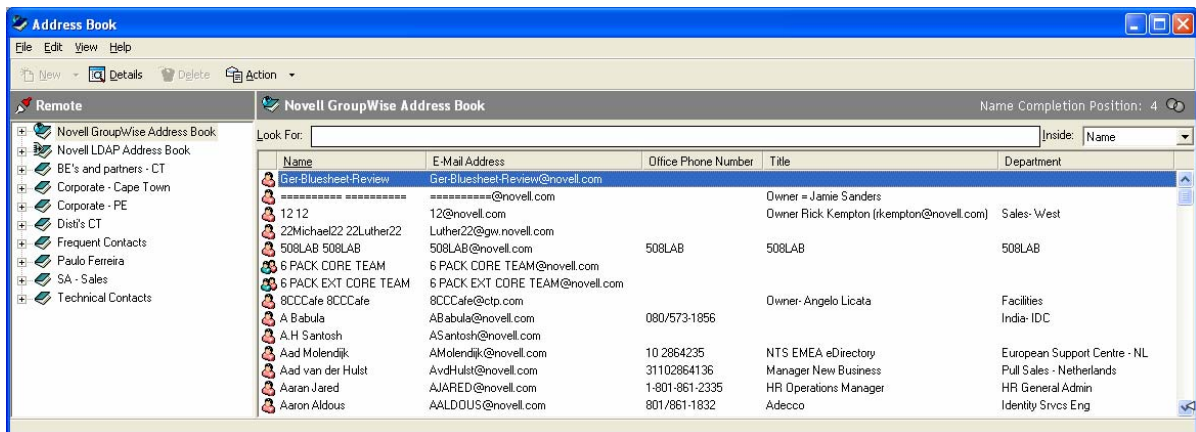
Address Book

File Edit View Help

New Details Delete Action

Remote

Novell GroupWise Address Book
Novell LDAP Address Book
BE's and partners - CT
Corporate - Cape Town
Corporate - PE
Disti's CT
Frequent Contacts
Paulo Ferreira
SA - Sales
Technical Contacts

Novell GroupWise Address Book

Name Completion Position: 4

Look For:

Inside: Name

| Name | E-Mail Address | Office Phone Number | Title | Department |
|---|---|---|---|---|
| Ger-Bluesheet-Review | Ger-Bluesheet-Review@novell.com | | | |
| ========= ========= | =========@novell.com | | Owner = Jamie Sanders | |
| 12 12 | 12@novell.com | | Owner Rick Kempton (rkempton@novell.com) | Sales- West |
| 22Michael22 22Luther22 | Luther22@gw.novell.com | | | |
| 508LAB 508LAB | 508LAB@novell.com | 508LAB | 508LAB | 508LAB |
| 6 PACK CORE TEAM | 6 PACK CORE TEAM@novell.com | | | |
| 6 PACK EXT CORE TEAM | 6 PACK EXT CORE TEAM@novell.com | | | |
| 8CCCafe 8CCCafe | 8CCCafe@ctp.com | | Owner- Angelo Licata | Facilities |
| A Babula | ABabula@novell.com | 080/573-1856 | | India- IDC |
| A.H Santosh | ASantosh@novell.com | | | |
| Aad Molendijk | AMolendijk@novell.com | 10 2864235 | NTS EMEA eDirectory | European Support Centre - NL |
| Aad van der Hulst | AvdHulst@novell.com | 31102864136 | Manager New Business | Pull Sales - Netherlands |
| Aaran Jared | AJARED@novell.com | 1-801-861-2335 | HR Operations Manager | HR General Admin |
| Aaron Aldous | AALDOUS@novell.com | 801/861-1832 | Adecco | Identity Srvcs Eng |